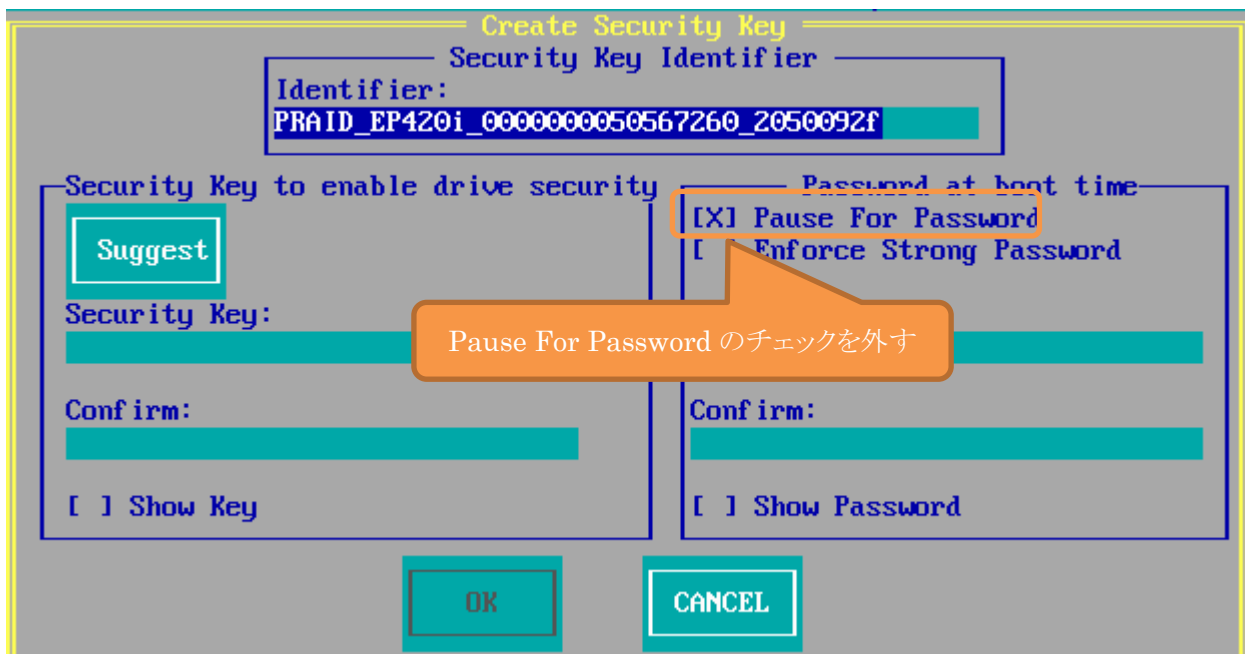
Create Security Key

Security Key Identifier

Identifier:

PRAID_EP420i_000000050567260_2050092f

Security Key to enable drive security

Suggest

Security Key:

Confirm:

[ ] Show Key

Password at boot time

[X] Pause For Password

[ ] Enforce Strong Password

Confirm:

[ ] Show Password

Pause For Password のチェックを外す

OK

CANCEL